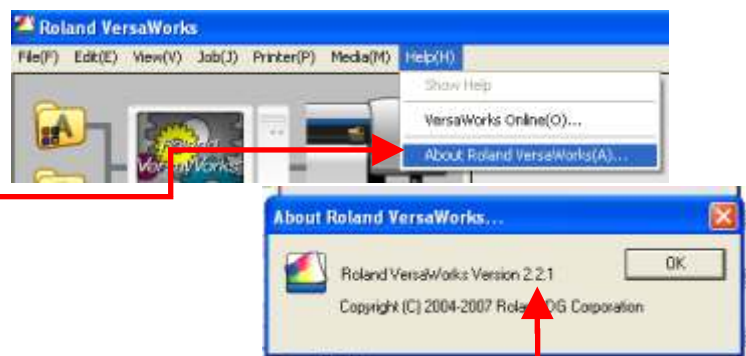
Roland VersaWorks

File(F) Edit(E) View(V) Job(J) Printer(P) Media(M) Help(H)

Show Help

VersaWorks Online(O)...

About Roland VersaWorks(A)...

VersaWorks

About Roland VersaWorks...

Roland VersaWorks Version 2.2.1

OK

Copyright (C) 2004-2007 Rola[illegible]DG Corporation